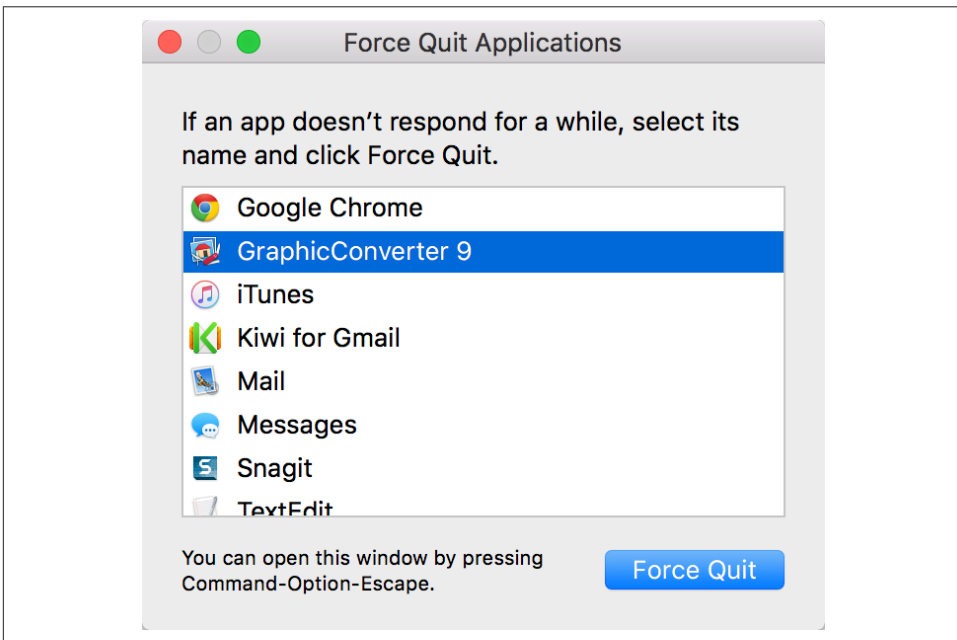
Force Quit Applications

If an app doesn't respond for a while, select its name and click Force Quit.

Google Chrome
GraphicConverter 9
iTunes
Kiwi for Gmail
Mail
Messages
Snagit
TextEdit

You can open this window by pressing Command-Option-Escape.

Force Quit